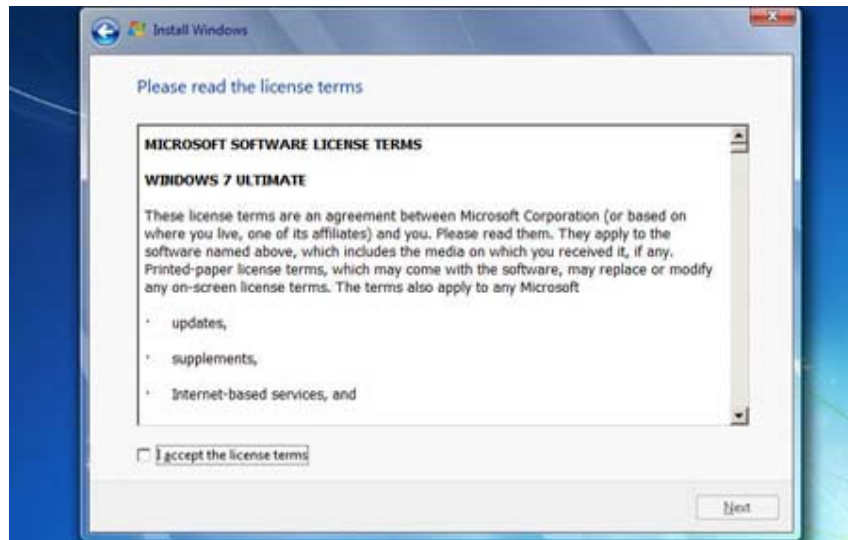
Install Windows

Please read the license terms

MICROSOFT SOFTWARE LICENSE TERMS

WINDOWS 7 ULTIMATE

These license terms are an agreement between Microsoft Corporation (or based on where you live, one of its affiliates) and you. Please read them. They apply to the software named above, which includes the media on which you received it, if any. Printed-paper license terms, which may come with the software, may replace or modify any on-screen license terms. The terms also apply to any Microsoft

· updates,

· supplements,

· Internet-based services, and

I accept the license terms

Next